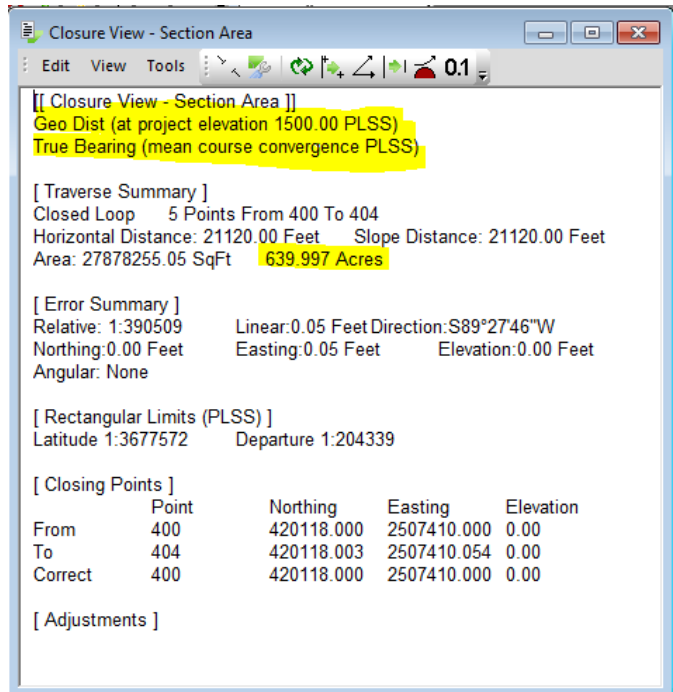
Closure View - Section Area

Edit View Tools 0.1

[[ Closure View - Section Area ]]
Geo Dist (at project elevation 1500.00 PLSS)
True Bearing (mean course convergence PLSS)

[ Traverse Summary ]
Closed Loop 5 Points From 400 To 404
Horizontal Distance: 21120.00 Feet Slope Distance: 21120.00 Feet
Area: 27878255.05 SqFt 639.997 Acres

[ Error Summary ]
Relative: 1:390509 Linear:0.05 Feet Direction:S89°27'46"W
Northing:0.00 Feet Easting:0.05 Feet Elevation:0.00 Feet
Angular: None

[ Rectangular Limits (PLSS) ]
Latitude 1:3677572 Departure 1:204339

[ Closing Points ]

| | Point | Northing | Easting | Elevation |
|---|---|---|---|---|
| From | 400 | 420118.000 | 2507410.000 | 0.00 |
| To | 404 | 420118.003 | 2507410.054 | 0.00 |
| Correct | 400 | 420118.000 | 2507410.000 | 0.00 |

[ Adjustments ]